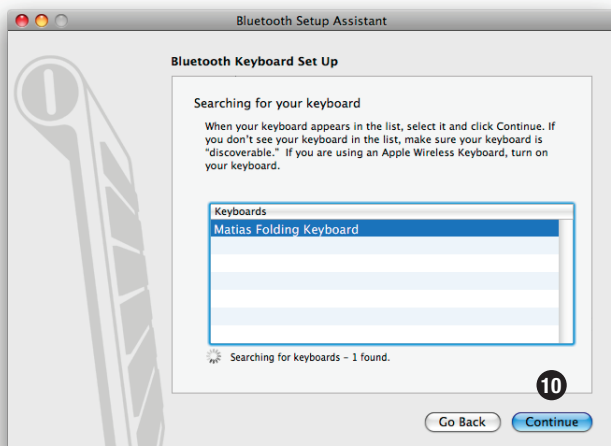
Bluetooth Setup Assistant

Bluetooth Keyboard Set Up

Searching for your keyboard

When your keyboard appears in the list, select it and click Continue. If you don't see your keyboard in the list, make sure your keyboard is "discoverable." If you are using an Apple Wireless Keyboard, turn on your keyboard.

| Keyboards |
|---|
| Matias Folding Keyboard |

Searching for keyboards – 1 found.

10

Go Back

Continue